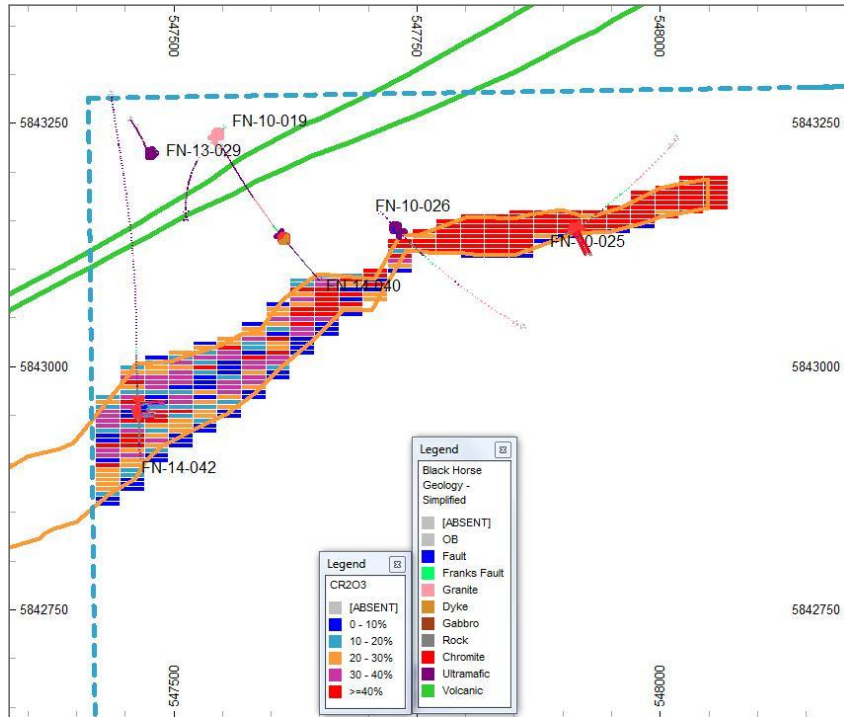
547500
547750
548000

5843250
5843250

FN-10-019
FN-13-029
FN-10-026
FN-10-025
FN-14-040

5843000
5843000

FN-14-042

Legend
Black Horse Geology - Simplified
[ABSENT]
OB
Fault
Franks Fault
Granite
Dyke
Gabbro
Rock
Chromite
Ultramafic
Volcanic

Legend
CR2O3
[ABSENT]
0 - 10%
10 - 20%
20 - 30%
30 - 40%
>=40%

5842750
5842750

547500
548000